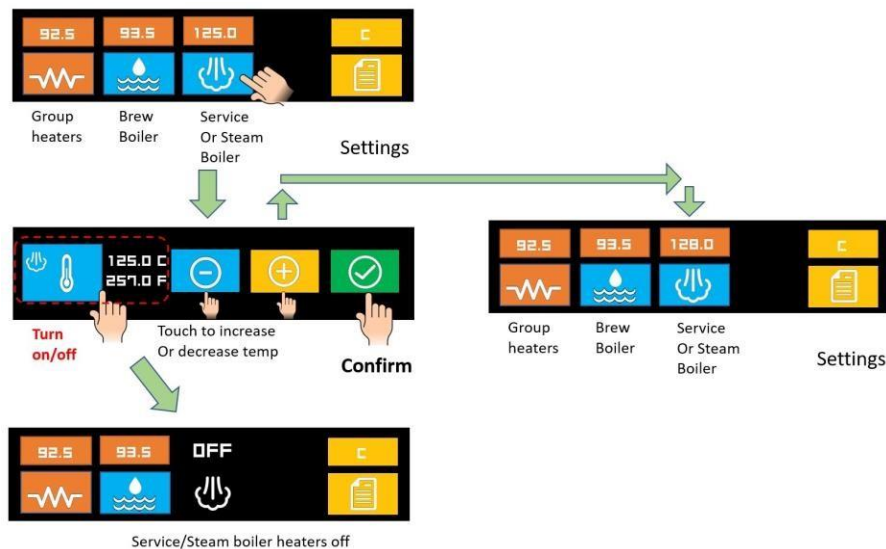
92.5
93.5
125.0
C

Group heaters

Brew Boiler

Service Or Steam Boiler

Settings

125.0 C
257.0 F

Turn on/off

Touch to increase Or decrease temp

Confirm

92.5
93.5
128.0
C

Group heaters

Brew Boiler

Service Or Steam Boiler

Settings

92.5
93.5
OFF
C

Service/Steam boiler heaters off